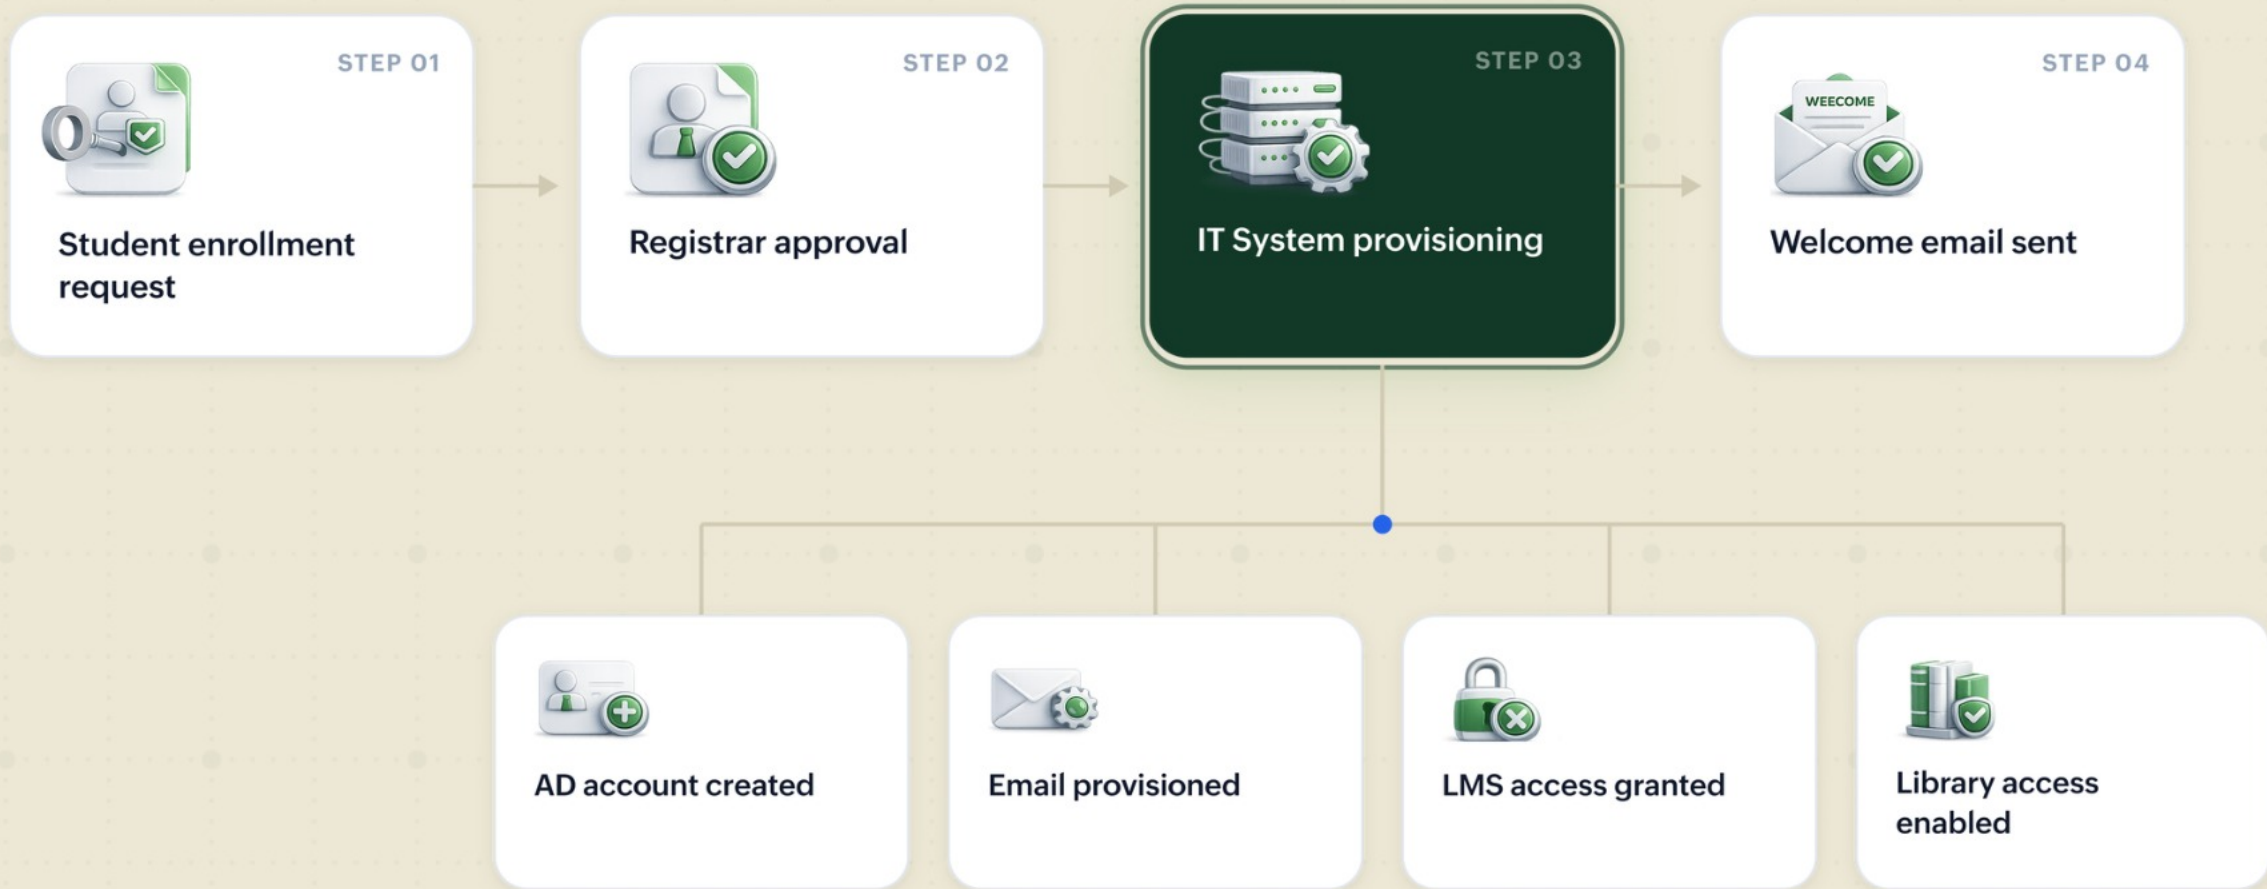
STEP 01
Student enrollment request

STEP 02
Registrar approval

STEP 03
IT System provisioning

STEP 04
WEECOME
Welcome email sent

AD account created

Email provisioned

LMS access granted

Library access enabled